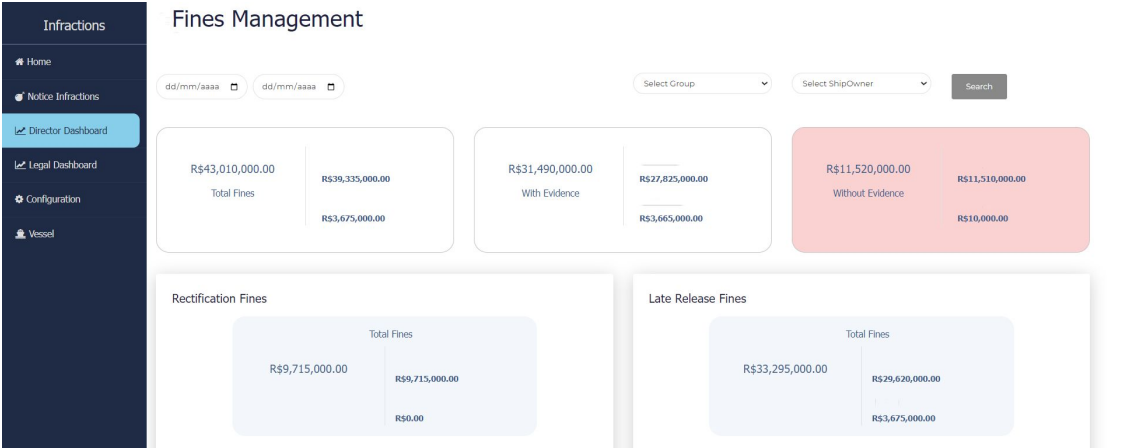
Infractions

Home

Notice Infractions

Director Dashboard

Legal Dashboard

Configuration

Vessel

Fines Management

dd/mm/aaaa

dd/mm/aaaa

Select Group

Select ShipOwner

Search

R$43,010,000.00

Total Fines

R$39,335,000.00

R$3,675,000.00

R$31,490,000.00

With Evidence

R$27,825,000.00

R$3,665,000.00

R$11,520,000.00

Without Evidence

R$11,510,000.00

R$10,000.00

Rectification Fines

Total Fines

R$9,715,000.00

R$9,715,000.00

R$0.00

Late Release Fines

Total Fines

R$33,295,000.00

R$29,620,000.00

R$3,675,000.00